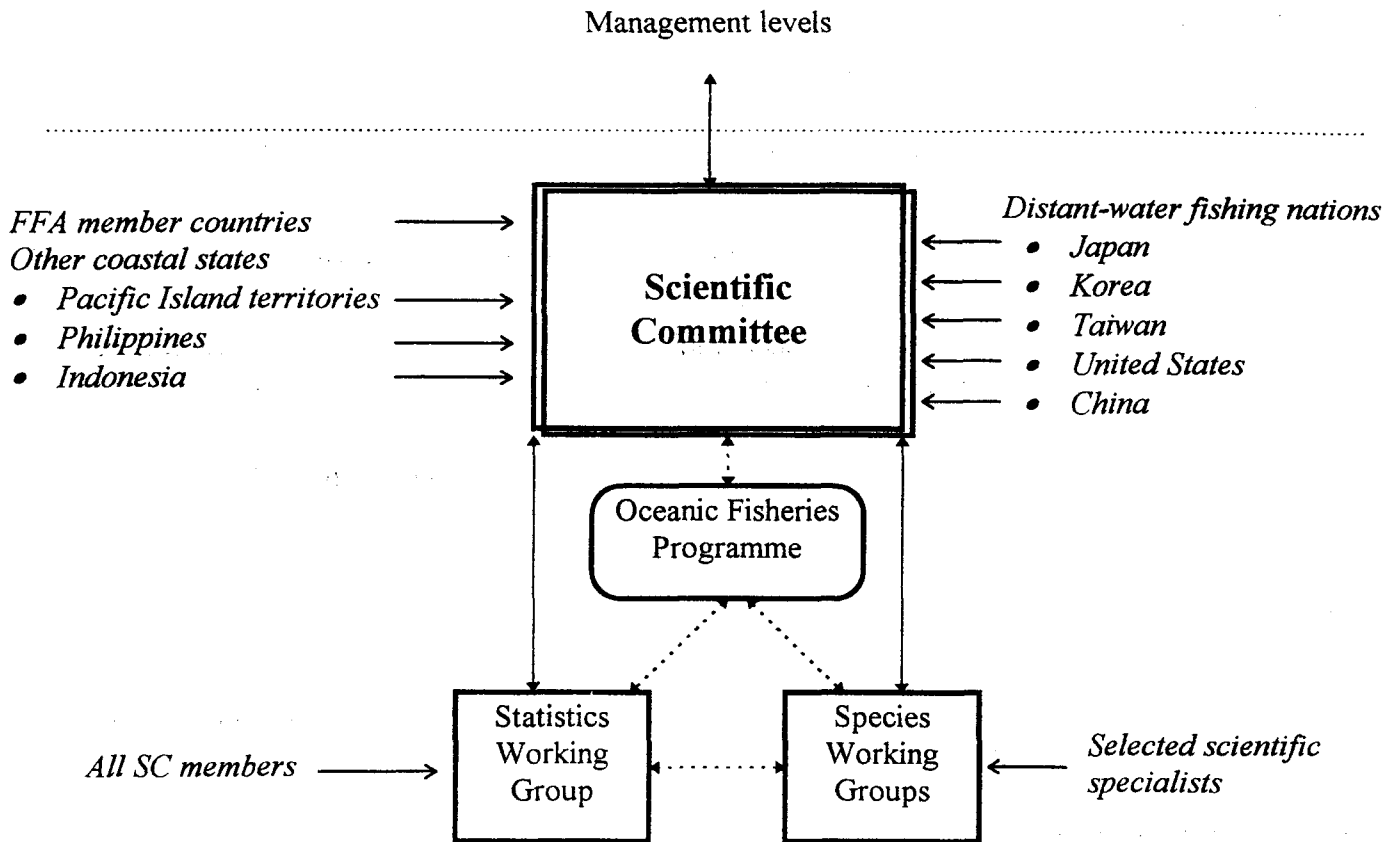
Management levels

FFA member countries
Other coastal states
• Pacific Island territories
• Philippines
• Indonesia

Scientific Committee

Distant-water fishing nations
• Japan
• Korea
• Taiwan
• United States
• China

Oceanic Fisheries Programme

All SC members

Statistics Working Group

Species Working Groups

Selected scientific specialists